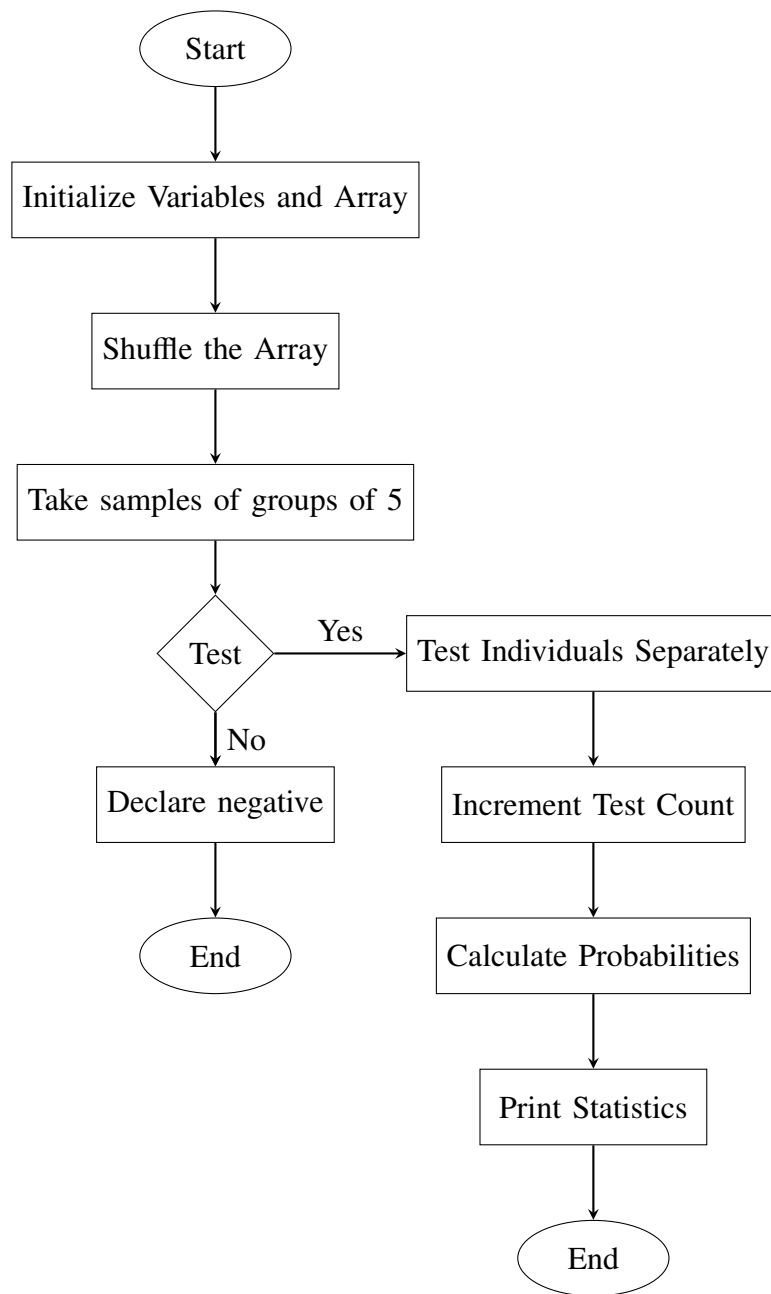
Start

Initialize Variables and Array

Shuffle the Array

Take samples of groups of 5

Test

Yes

Test Individuals Separately

No

Declare negative

End

Increment Test Count

Calculate Probabilities

Print Statistics

End